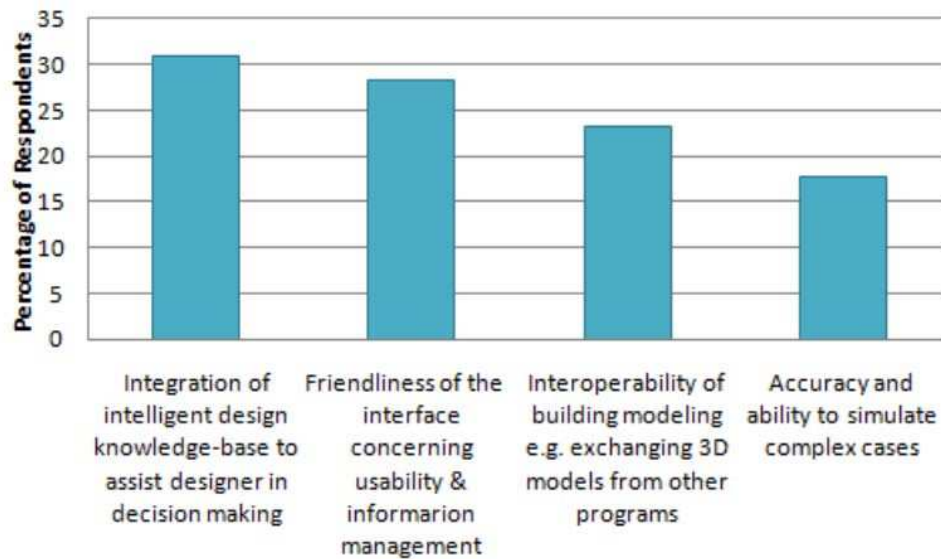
Percentage of Respondents

35
30
25
20
15
10
5
0

Integration of intelligent design knowledge-base to assist designer in decision making

Friendliness of the interface concerning usability & informarion management

Interoperability of building modeling e.g. exchanging 3D models from other programs

Accuracy and ability to simulate complex cases